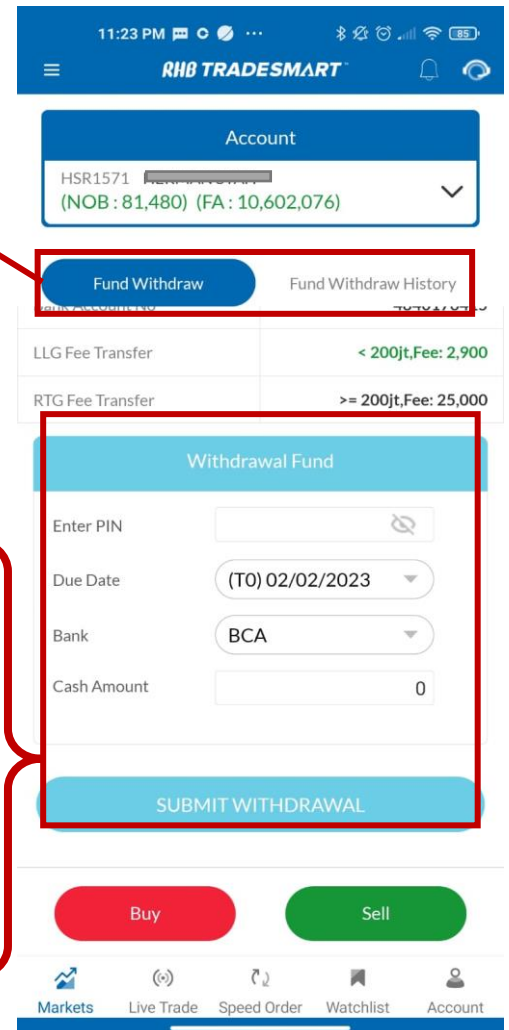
11:23 PM

85

RHB TRADESMART

Account

HSR1571 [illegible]

(NOB : 81,480) (FA : 10,602,076)

Fund Withdraw

Fund Withdraw History

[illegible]

LLG Fee Transfer

< 200jt,Fee: 2,900

RTG Fee Transfer

>= 200jt,Fee: 25,000

Withdrawal Fund

Enter PIN

Due Date

(T0) 02/02/2023

Bank

BCA

Cash Amount

0

SUBMIT WITHDRAWAL

Buy

Sell

Markets

Live Trade

Speed Order

Watchlist

Account